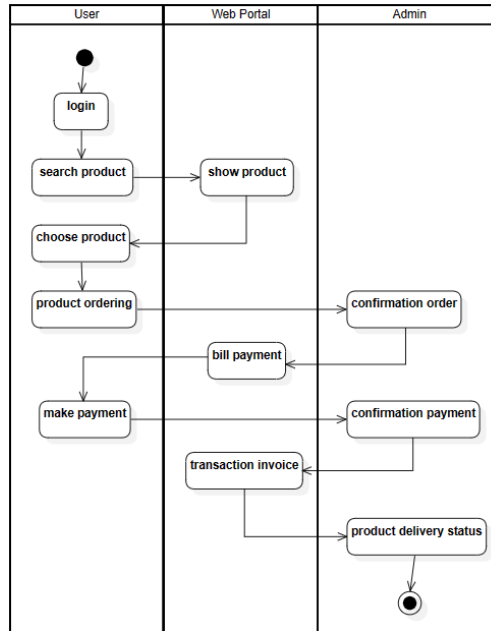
User

Web Portal

Admin

login

search product

show product

choose product

product ordering

confirmation order

bill payment

make payment

confirmation payment

transaction invoice

product delivery status